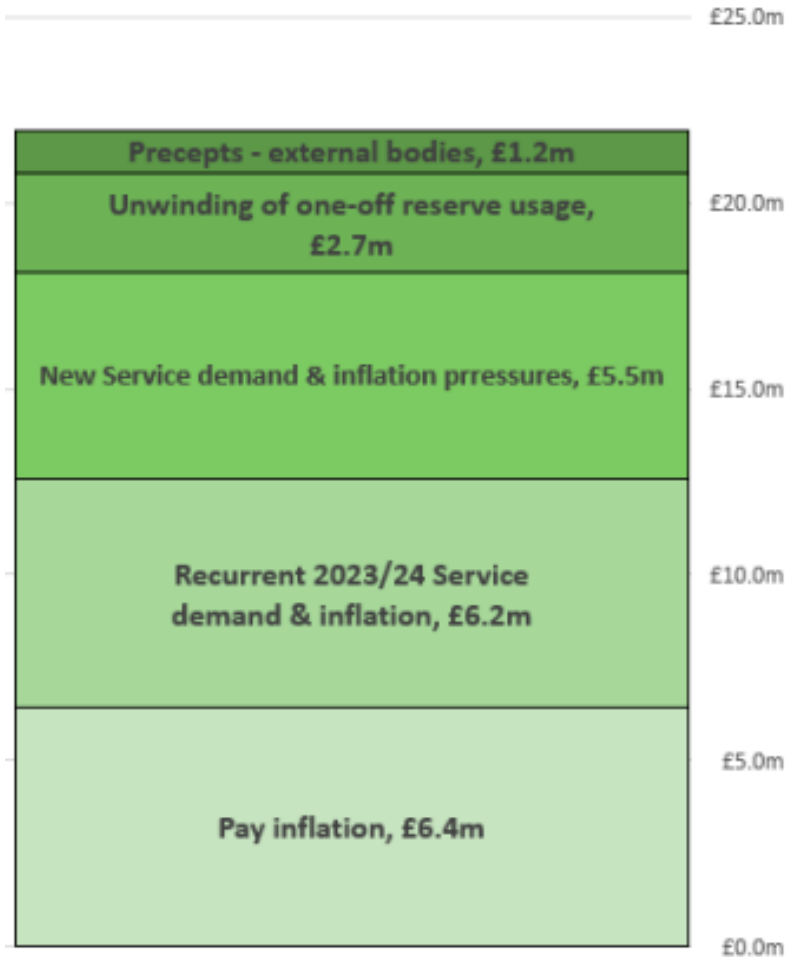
£25.0m

Precepts - external bodies, £1.2m

Unwinding of one-off reserve usage, £2.7m

£20.0m

New Service demand & inflation prressures, £5.5m

£15.0m

Recurrent 2023/24 Service demand & inflation, £6.2m

£10.0m

£5.0m

Pay inflation, £6.4m

£0.0m